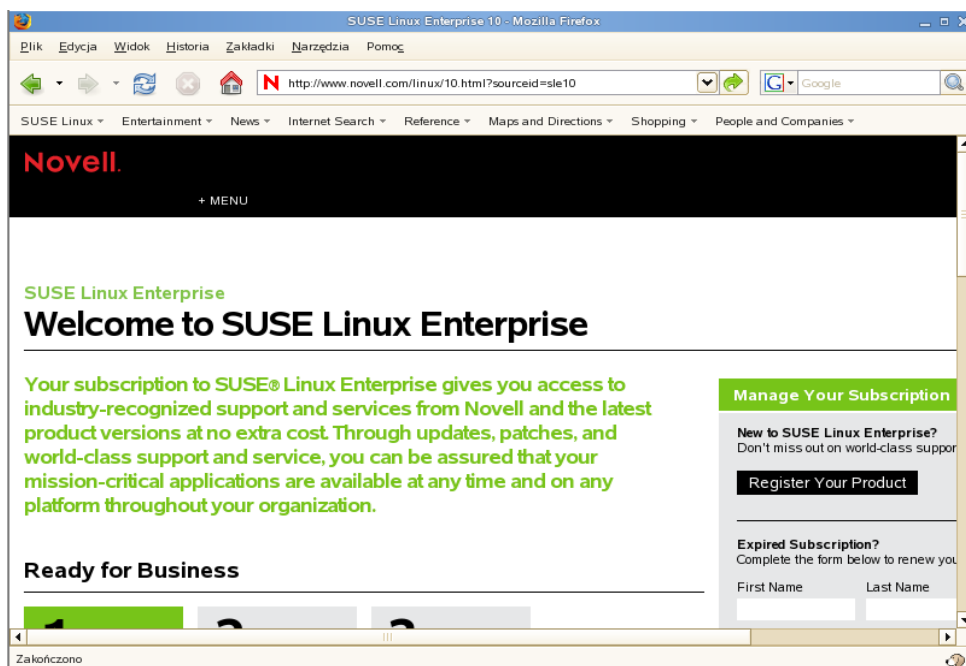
SUSE Linux Enterprise 10 - Mozilla Firefox

Plik Edycja Widok Historia Zakładki Narzędzia Pomoc

http://www.novell.com/linux/10.html?sourceid=sle10

Google

SUSE Linux Entertainment News Internet Search Reference Maps and Directions Shopping People and Companies

Novell.

+ MENU

SUSE Linux Enterprise

Welcome to SUSE Linux Enterprise

Your subscription to SUSE® Linux Enterprise gives you access to industry-recognized support and services from Novell and the latest product versions at no extra cost. Through updates, patches, and world-class support and service, you can be assured that your mission-critical applications are available at any time and on any platform throughout your organization.

Ready for Business

Manage Your Subscription

New to SUSE Linux Enterprise?
Don't miss out on world-class suppor

Register Your Product

Expired Subscription?
Complete the form below to renew you

First Name

Last Name

Zakończono